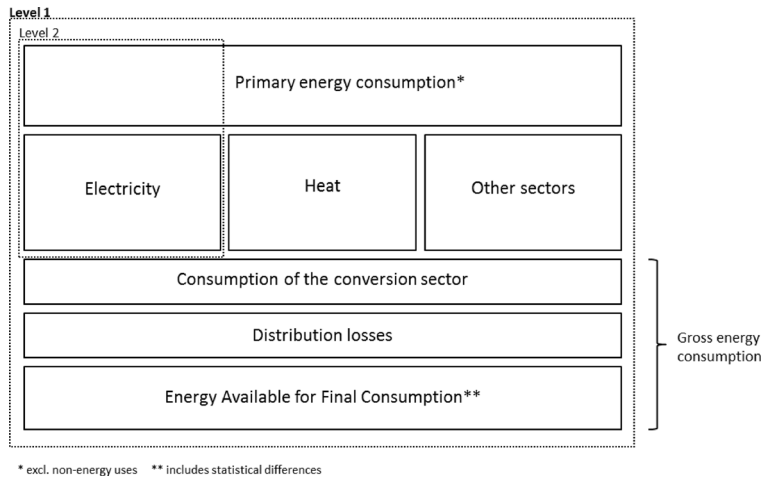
Level 1

Level 2

Primary energy consumption*

Electricity

Heat

Other sectors

Consumption of the conversion sector

Distribution losses

Energy Available for Final Consumption**

Gross energy consumption

* excl. non-energy uses ** includes statistical differences